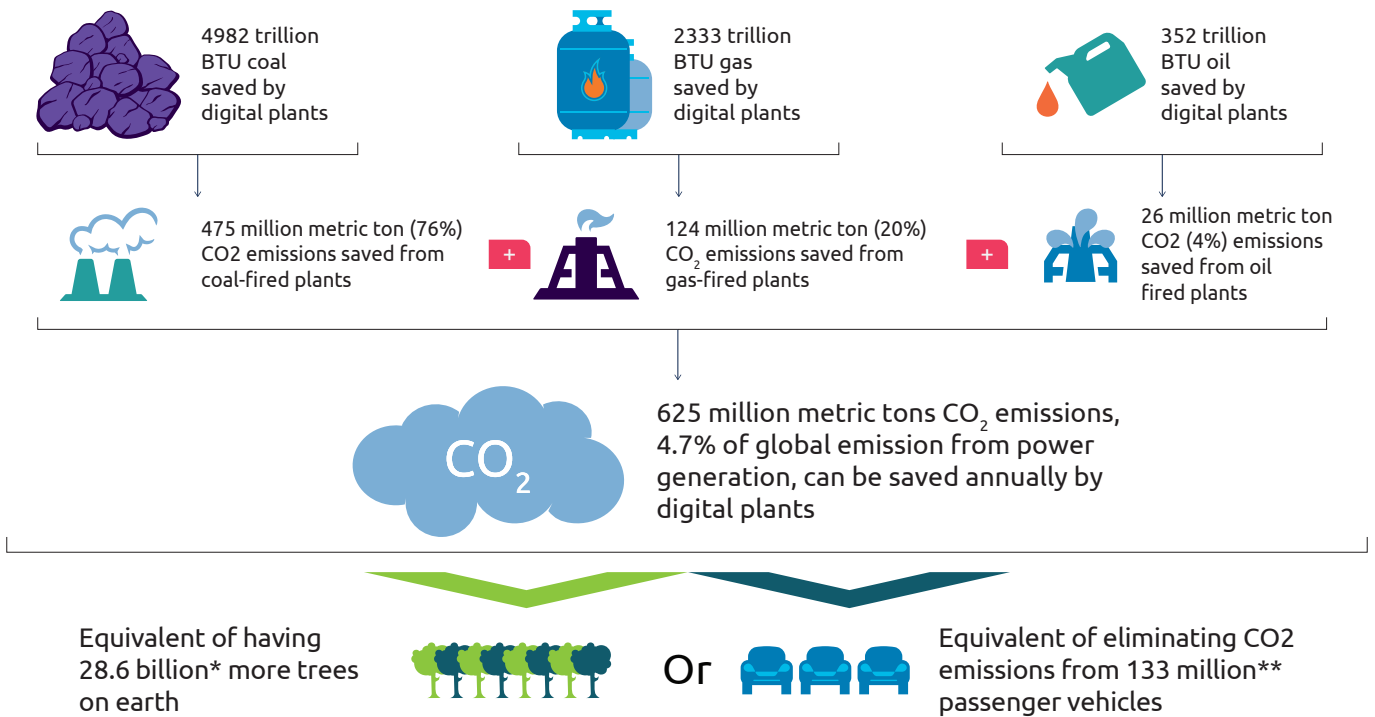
4982 trillion BTU coal saved by digital plants

2333 trillion BTU gas saved by digital plants

352 trillion BTU oil saved by digital plants

475 million metric ton (76%) CO2 emissions saved from coal-fired plants

+

124 million metric ton (20%) $CO_2$ emissions saved from gas-fired plants

+

26 million metric ton CO2 (4%) emissions saved from oil fired plants

$CO_2$

625 million metric tons $CO_2$ emissions, 4.7% of global emission from power generation, can be saved annually by digital plants

Equivalent of having 28.6 billion* more trees on earth

Or

Equivalent of eliminating CO2 emissions from 133 million** passenger vehicles